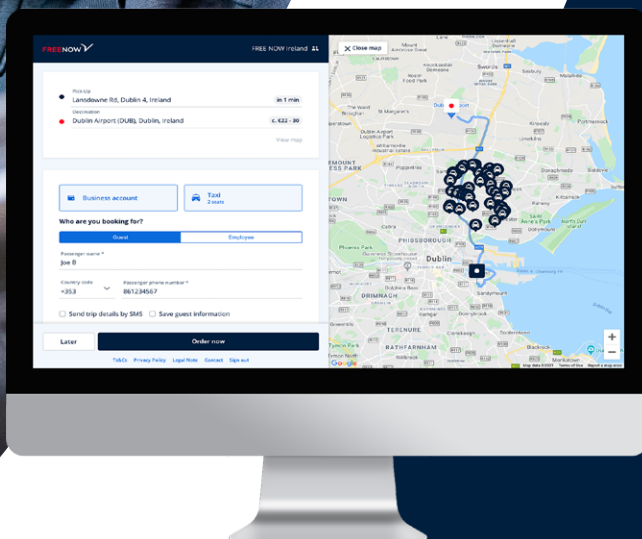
FREENOW

FREE NOW Ireland

Pick-up
Landsdowne Rd, Dublin 4, Ireland
in 1 min

Destination
Dublin Airport (DUB), Dublin, Ireland
c. €22 - 30

View map

Business account

Taxi
2 seats

Who are you booking for?

Guest

Employee

Passenger name *
Joe B

Country code
+353

Passenger phone number *
861234567

Send trip details by SMS

Save guest information

Later

Order now

T&Cs Privacy Policy Legal Note Contact Sign out

Close map

Swords

Malahide

Portmarnock

Dublin Airport

St Margaret's

Dublin

Phibsborough

Drimnagh

Terenure

Rathfarnham

Phoenix Park

Kinsealy

Howth

Sutton

Baldoyle

Donaghmede

Kilbarrack

Raheny

Dollymount

Blackrock

Google

Map data ©2021 Terms of Use Report a map error